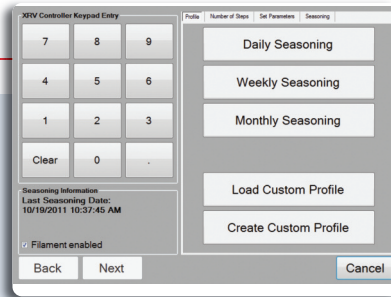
XRV Controller Keypad Entry

7 8 9
4 5 6
1 2 3
Clear 0 .

Seasoning Information
Last Seasoning Date:
10/19/2011 10:37:45 AM

Filament enabled

Back Next

Profile | Number of Steps | Set Parameters | Seasoning

Daily Seasoning

Weekly Seasoning

Monthly Seasoning

Load Custom Profile

Create Custom Profile

Cancel